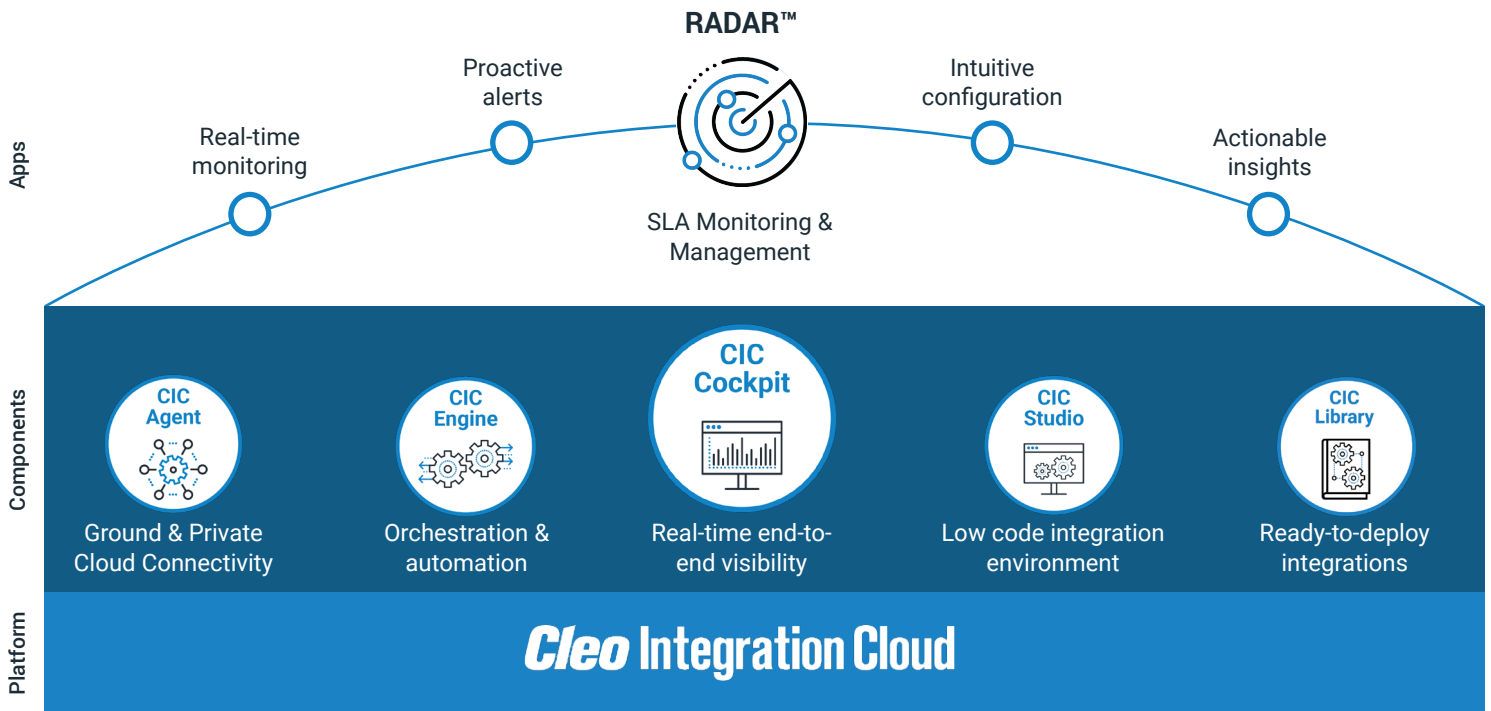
Apps

RADAR™

Real-time monitoring

Proactive alerts

SLA Monitoring & Management

Intuitive configuration

Actionable insights

Components

CIC Agent

Ground & Private Cloud Connectivity

CIC Engine

Orchestration & automation

CIC Cockpit

Real-time end-to-end visibility

CIC Studio

Low code integration environment

CIC Library

Ready-to-deploy integrations

Platform

Cleo Integration Cloud